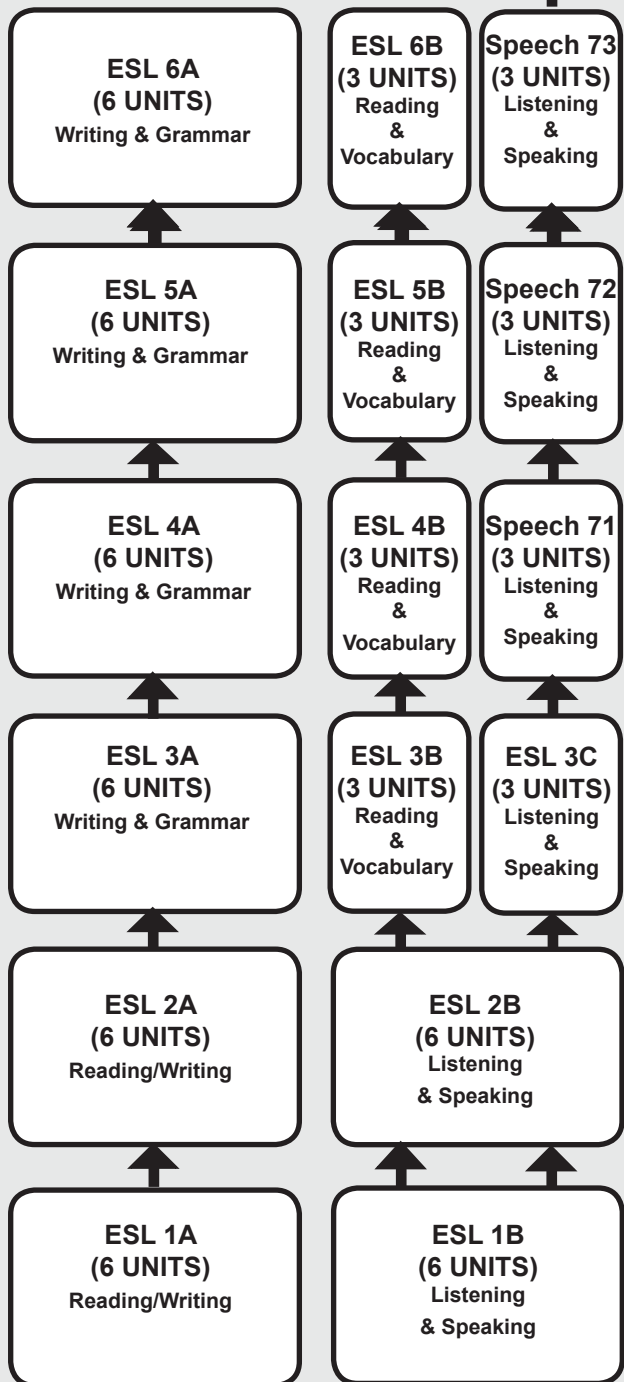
ESL 6A
(6 UNITS)
Writing & Grammar

ESL 6B
(3 UNITS)
Reading
&
Vocabulary

Speech 73
(3 UNITS)
Listening
&
Speaking

ESL 5A
(6 UNITS)
Writing & Grammar

ESL 5B
(3 UNITS)
Reading
&
Vocabulary

Speech 72
(3 UNITS)
Listening
&
Speaking

ESL 4A
(6 UNITS)
Writing & Grammar

ESL 4B
(3 UNITS)
Reading
&
Vocabulary

Speech 71
(3 UNITS)
Listening
&
Speaking

ESL 3A
(6 UNITS)
Writing & Grammar

ESL 3B
(3 UNITS)
Reading
&
Vocabulary

ESL 3C
(3 UNITS)
Listening
&
Speaking

ESL 2A
(6 UNITS)
Reading/Writing

ESL 2B
(6 UNITS)
Listening
& Speaking

ESL 1A
(6 UNITS)
Reading/Writing

ESL 1B
(6 UNITS)
Listening
& Speaking